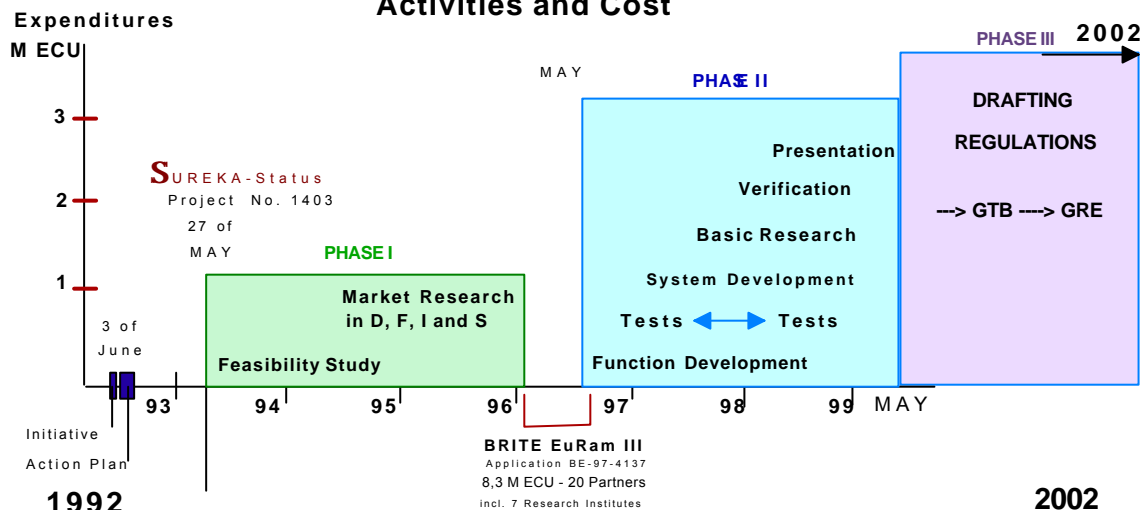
Activities and Cost

Expenditures
M ECU

3
2
1

SUREKA-Status
Project No. 1403
27 of
MAY

3 of
June

Initiative
Action Plan

1992

PHASE I

Market Research
in D, F, I and S

Feasibility Study

MAY

PHASE II

Presentation
Verification
Basic Research
System Development
Tests ⟷ Tests
Function Development

PHASE III

2002

DRAFTING
REGULATIONS

---> GTB ----> GRE

93 94 95 96 97 98 99 MAY

BRITE EuRam III
Application BE-97-4137
8,3 M ECU - 20 Partners
incl. 7 Research Institutes

2002